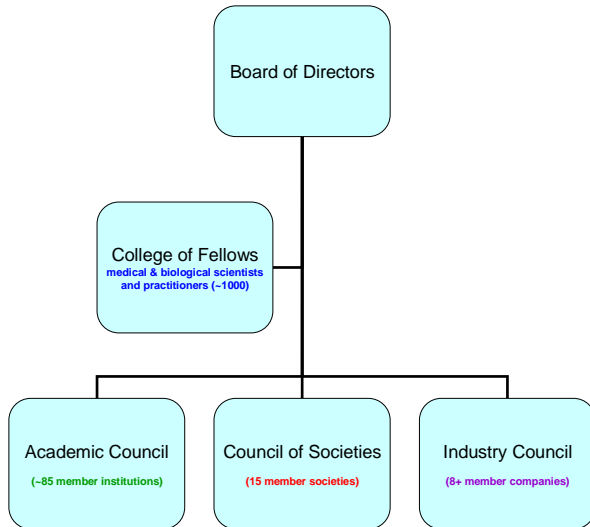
Board of Directors

College of Fellows
medical & biological scientists and practitioners (~1000)

Academic Council
(~85 member institutions)

Council of Societies
(15 member societies)

Industry Council
(8+ member companies)